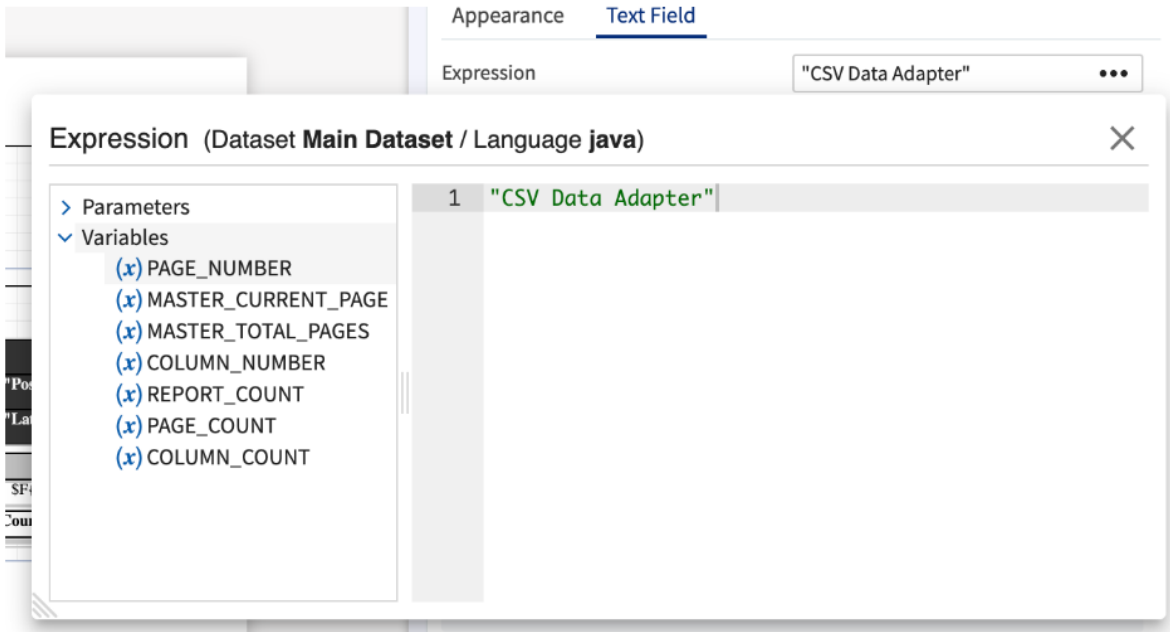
Appearance Text Field

Expression "CSV Data Adapter" •••

Expression (Dataset **Main Dataset** / Language **java**)

> Parameters
⌄ Variables
(x) PAGE_NUMBER
(x) MASTER_CURRENT_PAGE
(x) MASTER_TOTAL_PAGES
(x) COLUMN_NUMBER
(x) REPORT_COUNT
(x) PAGE_COUNT
(x) COLUMN_COUNT

1 "CSV Data Adapter"

"Po
"La
SF
Cou